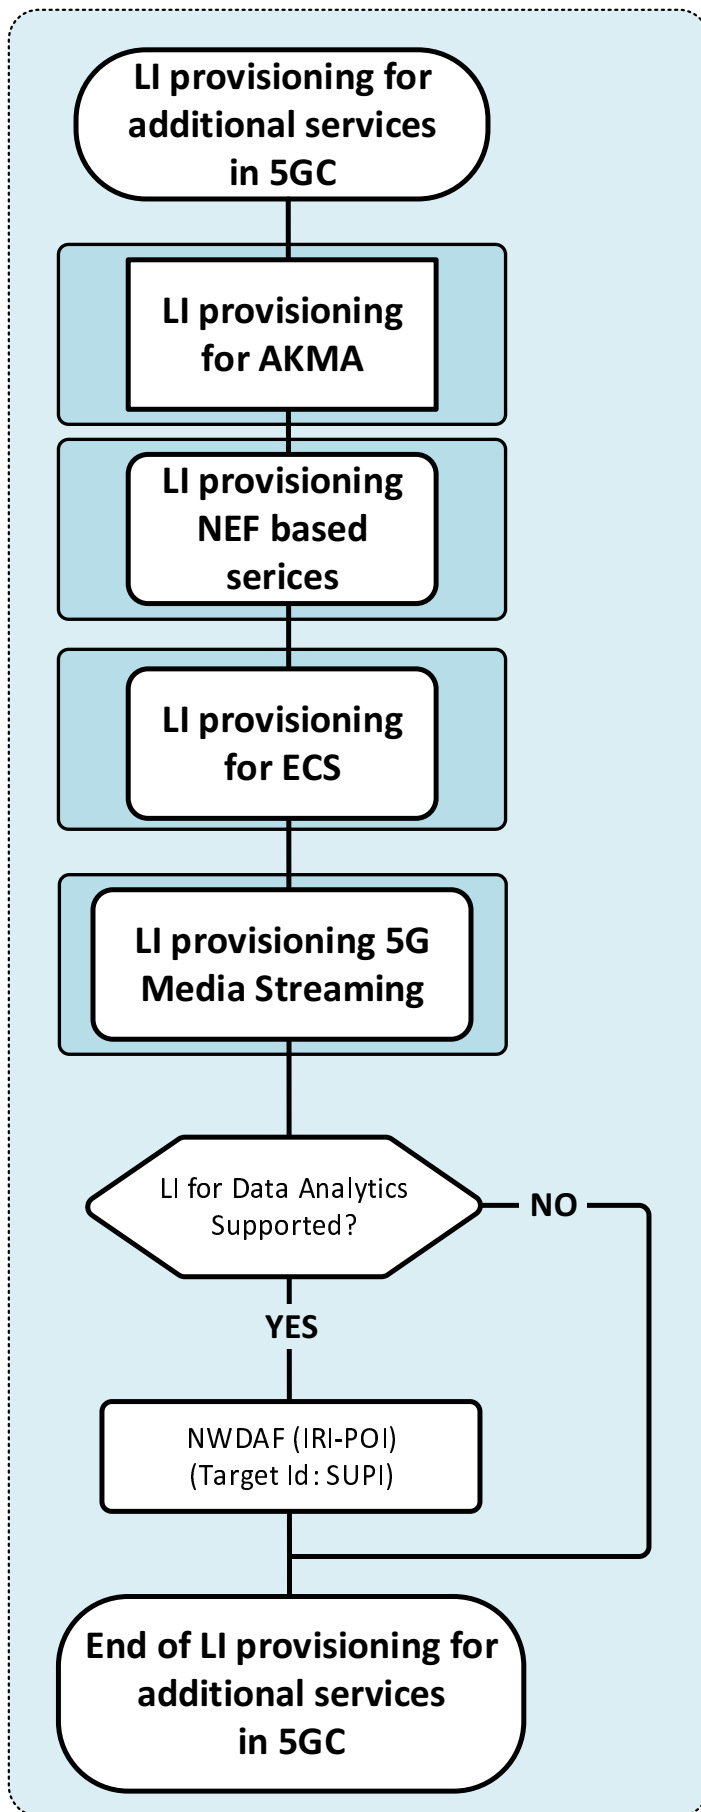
LI provisioning for additional services in 5GC

LI provisioning for AKMA

LI provisioning NEF based serices

LI provisioning for ECS

LI provisioning 5G Media Streaming

LI for Data Analytics Supported?

NO

YES

NWDAF (IRI-POI) (Target Id: SUPI)

End of LI provisioning for additional services in 5GC